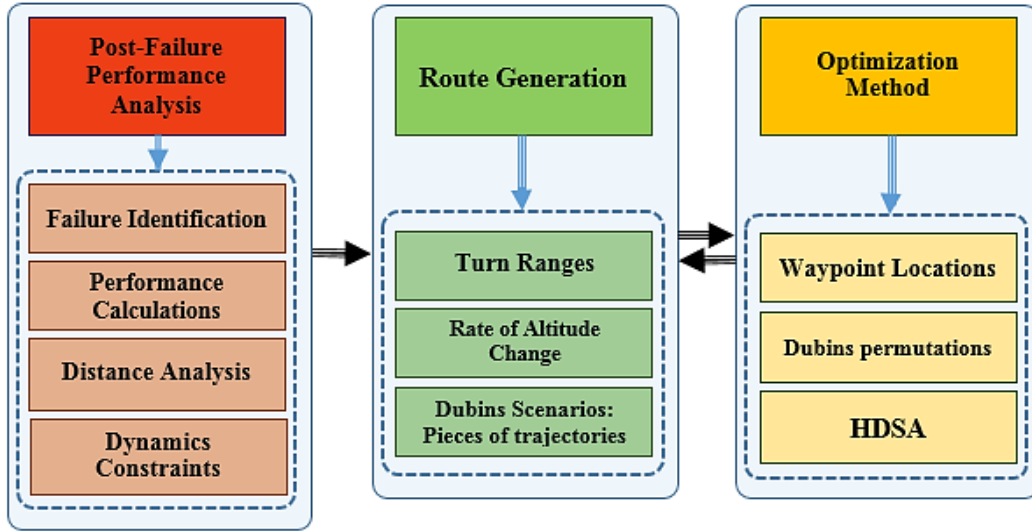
Post-Failure Performance Analysis

Failure Identification

Performance Calculations

Distance Analysis

Dynamics Constraints

Route Generation

Turn Ranges

Rate of Altitude Change

Dubins Scenarios: Pieces of trajectories

Optimization Method

Waypoint Locations

Dubins permutations

HDSA